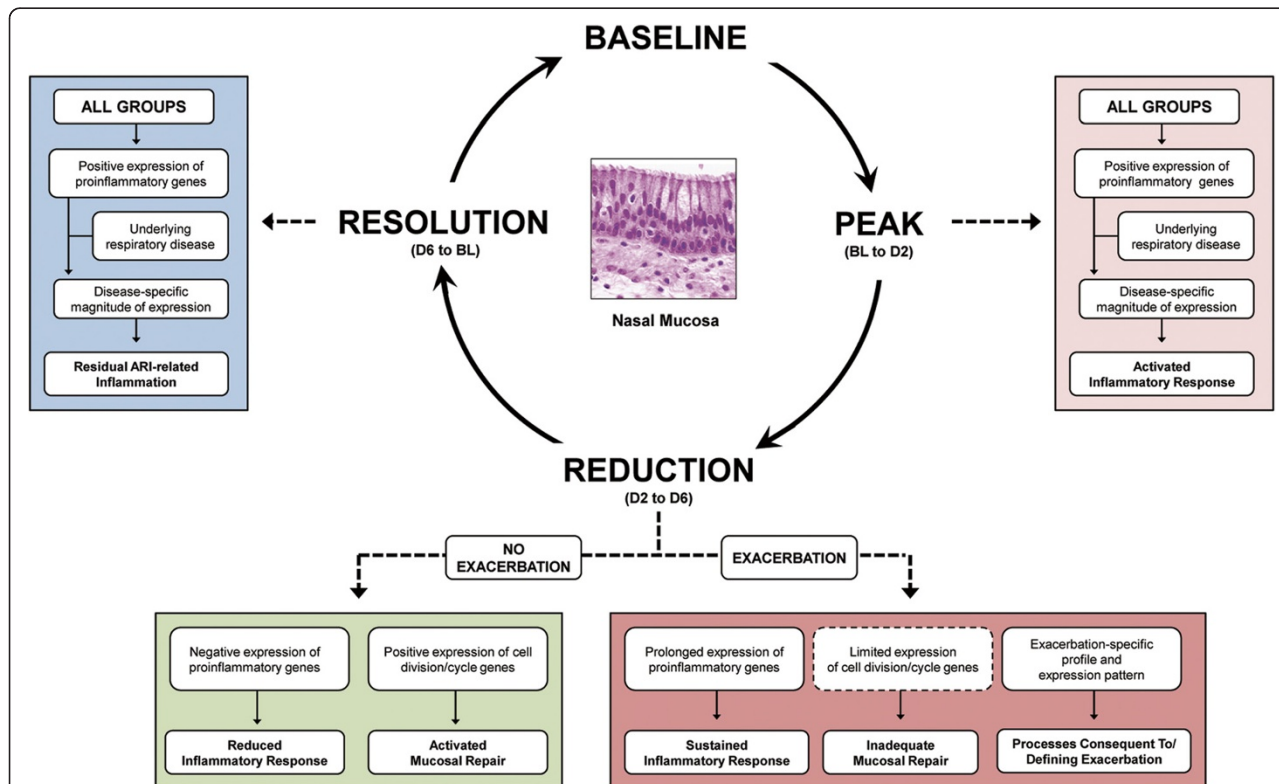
BASELINE

ALL GROUPS

Positive expression of proinflammatory genes

Underlying respiratory disease

Disease-specific magnitude of expression

Residual ARI-related Inflammation

RESOLUTION
(D6 to BL)

Nasal Mucosa

PEAK
(BL to D2)

ALL GROUPS

Positive expression of proinflammatory genes

Underlying respiratory disease

Disease-specific magnitude of expression

Activated Inflammatory Response

REDUCTION
(D2 to D6)

NO EXACERBATION

EXACERBATION

Negative expression of proinflammatory genes

Reduced Inflammatory Response

Positive expression of cell division/cycle genes

Activated Mucosal Repair

Prolonged expression of proinflammatory genes

Sustained Inflammatory Response

Limited expression of cell division/cycle genes

Inadequate Mucosal Repair

Exacerbation-specific profile and expression pattern

Processes Consequent To/ Defining Exacerbation